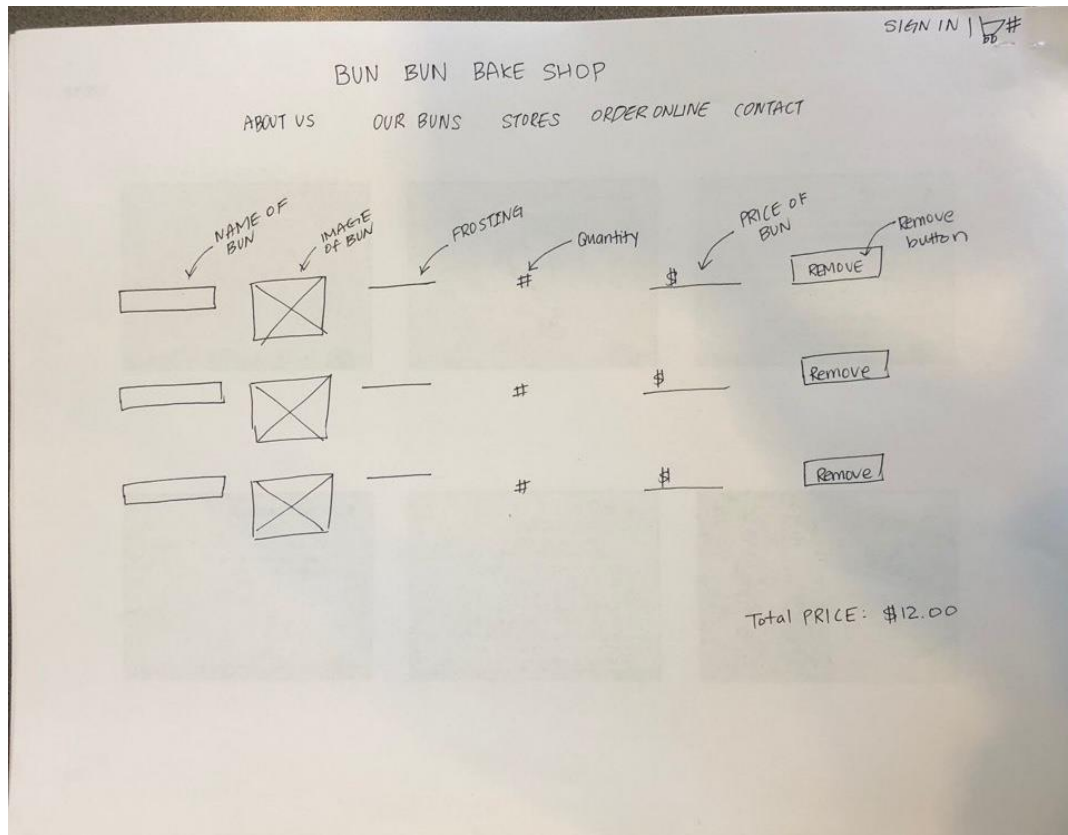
SIGN IN | #

BUN BUN BAKE SHOP

ABOUT US OUR BUNS STORES ORDER ONLINE CONTACT

NAME OF BUN

IMAGE OF BUN

FROSTING

Quantity

PRICE OF BUN

Remove button

#

$

REMOVE

#

$

Remove

#

$

Remove

Total PRICE: $12.00